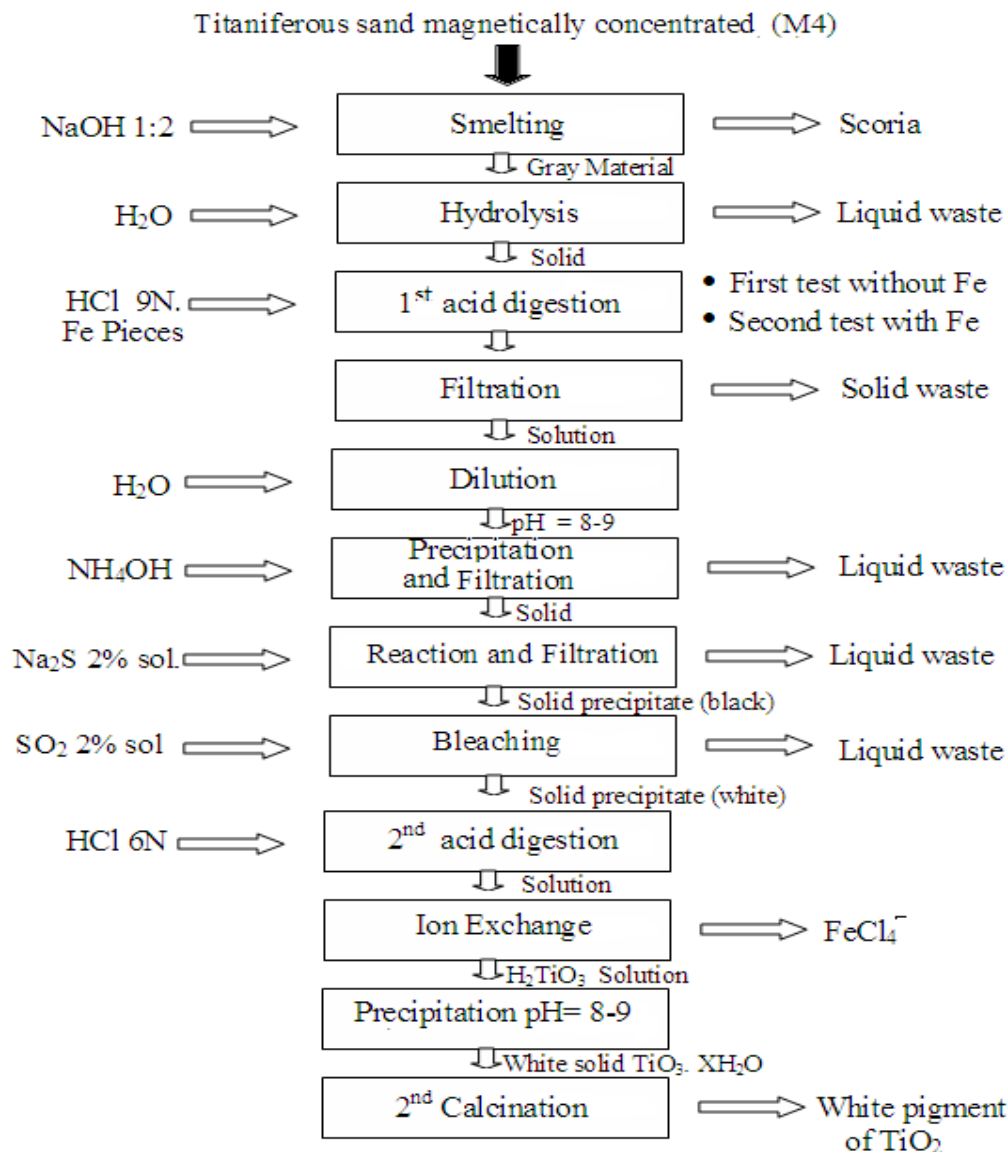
Titaniferous sand magnetically concentrated. (M4)

NaOH 1:2
Smelting
Scoria
Gray Material

$H_2O$
Hydrolysis
Liquid waste
Solid

HCl 9N.
Fe Pieces
$1^{st}$ acid digestion
- First test without Fe
- Second test with Fe

Filtration
Solid waste
Solution

$H_2O$
Dilution
pH = 8-9

$NH_4OH$
Precipitation and Filtration
Liquid waste
Solid

$Na_2S$ 2% sol.
Reaction and Filtration
Liquid waste
Solid precipitate (black)

$SO_2$ 2% sol
Bleaching
Liquid waste
Solid precipitate (white)

HCl 6N
$2^{nd}$ acid digestion
Solution

Ion Exchange
$FeCl_4^-$
$H_2TiO_3$ Solution

Precipitation pH= 8-9
White solid $TiO_3$. $XH_2O$

$2^{nd}$ Calcination
White pigment of $TiO_2$